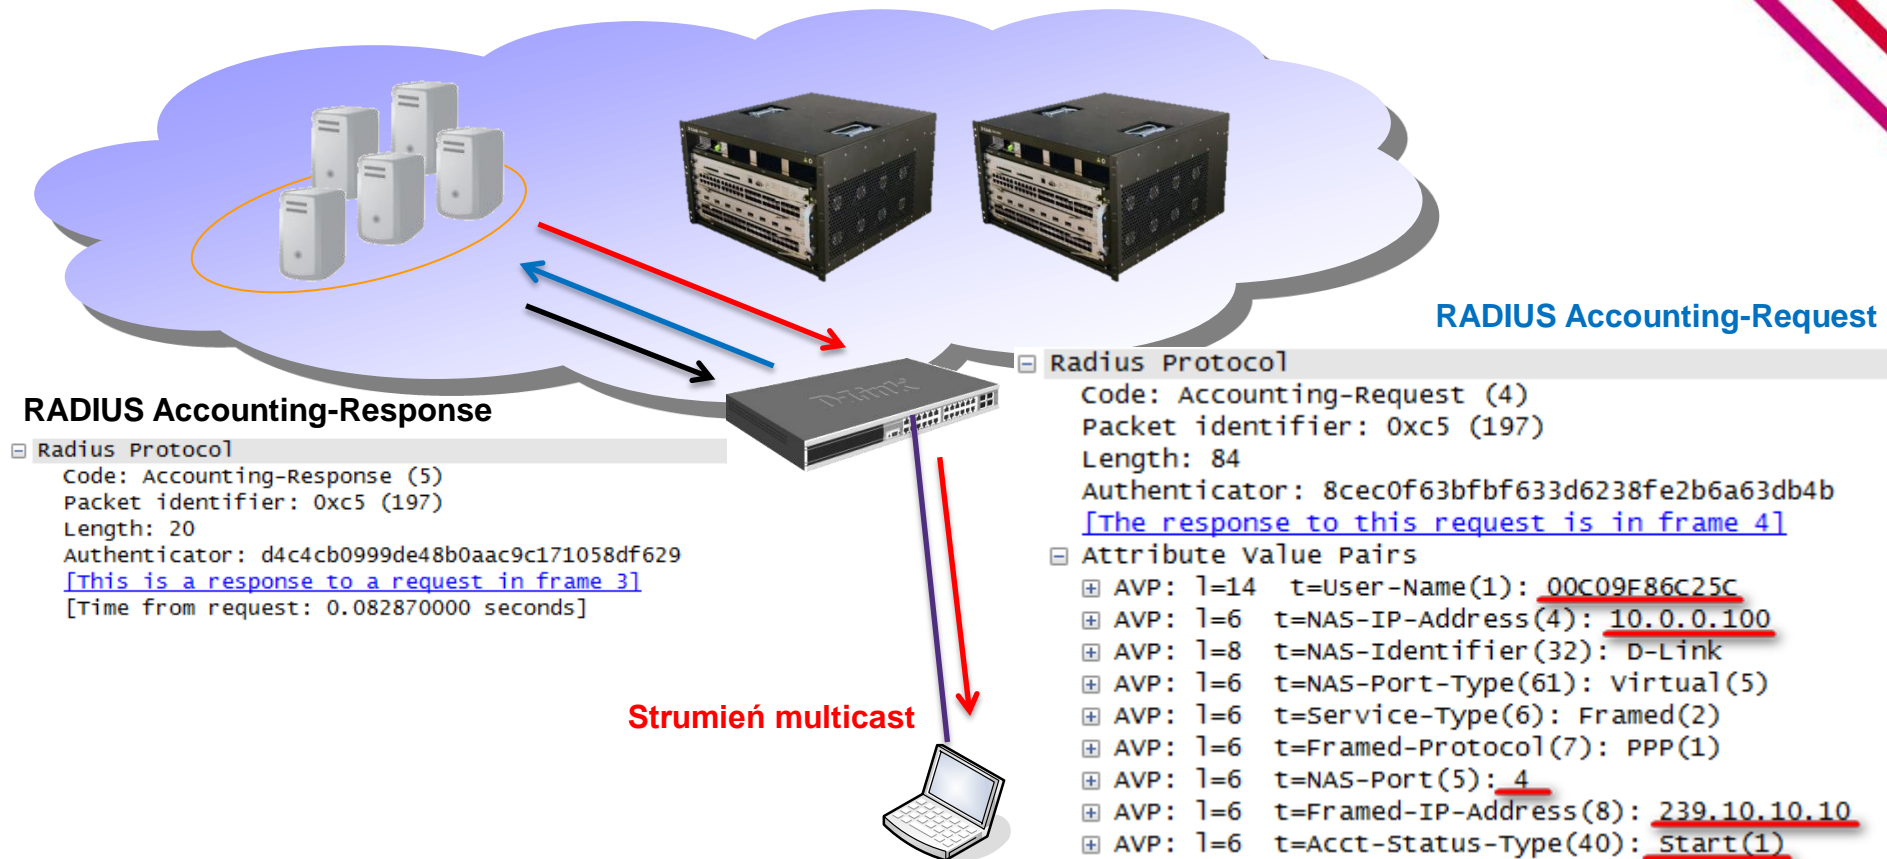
RADIUS Accounting-Request

Radius Protocol
Code: Accounting-Request (4)
Packet identifier: 0xc5 (197)
Length: 84
Authenticator: 8cec0f63bfbf633d6238fe2b6a63db4b
[The response to this request is in frame 4]
Attribute Value Pairs
AVP: l=14 t=User-Name(1): 00C09F86C25C
AVP: l=6 t=NAS-IP-Address(4): 10.0.0.100
AVP: l=8 t=NAS-Identifier(32): D-Link
AVP: l=6 t=NAS-Port-Type(61): Virtual(5)
AVP: l=6 t=Service-Type(6): Framed(2)
AVP: l=6 t=Framed-Protocol(7): PPP(1)
AVP: l=6 t=NAS-Port(5): 4
AVP: l=6 t=Framed-IP-Address(8): 239.10.10.10
AVP: l=6 t=Acct-Status-Type(40): Start(1)

RADIUS Accounting-Response

Radius Protocol
Code: Accounting-Response (5)
Packet identifier: 0xc5 (197)
Length: 20
Authenticator: d4c4cb0999de48b0aac9c171058df629
[This is a response to a request in frame 3]
[Time from request: 0.082870000 seconds]

Strumień multicast

D-Link